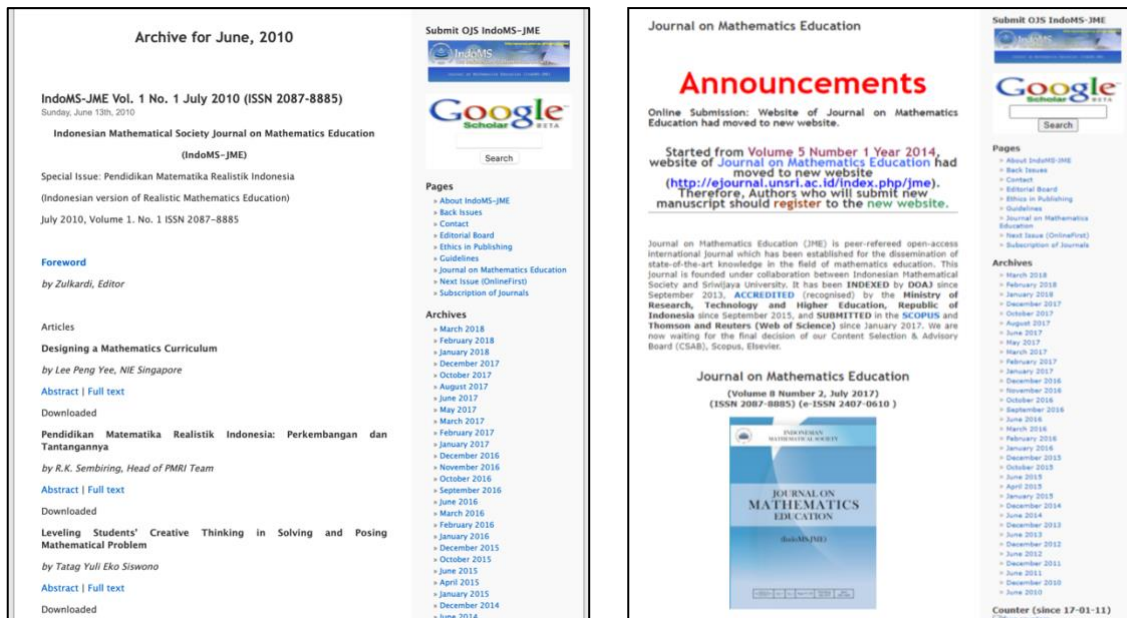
Archive for June, 2010

IndoMS-JME Vol. 1 No. 1 July 2010 (ISSN 2087-8885)
Sunday, June 13th, 2010

Indonesian Mathematical Society Journal on Mathematics Education

(IndoMS-JME)

Special Issue: Pendidikan Matematika Realistik Indonesia

(Indonesian version of Realistic Mathematics Education)

July 2010, Volume 1. No. 1 ISSN 2087-8885

Foreword

by Zulkardi, Editor

Articles

Designing a Mathematics Curriculum

by Lee Peng Yee, NIE Singapore

Abstract | Full text

Downloaded

Pendidikan Matematika Realistik Indonesia: Perkembangan dan Tantangannya

by R.K. Sembiring, Head of PMRI Team

Abstract | Full text

Downloaded

Leveling Students' Creative Thinking in Solving and Posing Mathematical Problem

by Tatag Yuli Eko Siswono

Abstract | Full text

Downloaded

Submit OJS IndoMS-JME

IndoMS

Google Scholar BETA

Search

Pages
» About IndoMS-JME
» Back Issues
» Contact
» Editorial Board
» Ethics in Publishing
» Guidelines
» Journal on Mathematics Education
» Next Issue (OnlineFirst)
» Subscription of Journals

Archives
» March 2018
» February 2018
» January 2018
» December 2017
» October 2017
» August 2017
» June 2017
» May 2017
» March 2017
» February 2017
» January 2017
» December 2016
» November 2016
» October 2016
» September 2016
» June 2016
» March 2016
» February 2016
» January 2016
» December 2015
» October 2015
» June 2015
» April 2015
» January 2015
» December 2014
» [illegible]

Journal on Mathematics Education

Announcements

Online Submission: Website of Journal on Mathematics Education had moved to new website.

Started from Volume 5 Number 1 Year 2014, website of Journal on Mathematics Education had moved to new website (http://ejournal.unsri.ac.id/index.php/jme). Therefore, Authors who will submit new manuscript should register to the new website.

Journal on Mathematics Education (JME) is peer-refereed open-access international journal which has been established for the dissemination of state-of-the-art knowledge in the field of mathematics education. This journal is founded under collaboration between Indonesian Mathematical Society and Sriwijaya University. It has been INDEXED by DOAJ since September 2013, ACCREDITED (recognised) by the Ministry of Research, Technology and Higher Education, Republic of Indonesia since September 2015, and SUBMITTED in the SCOPUS and Thomson and Reuters (Web of Science) since January 2017. We are now waiting for the final decision of our Content Selection & Advisory Board (CSAB), Scopus, Elsevier.

Journal on Mathematics Education

(Volume 8 Number 2, July 2017)
(ISSN 2087-8885) (e-ISSN 2407-0610 )

INDONESIAN MATHEMATICAL SOCIETY

JOURNAL ON MATHEMATICS EDUCATION

(IndoMS-JME)

Submit OJS IndoMS-JME

Google Scholar BETA

Search

Pages
» About IndoMS-JME
» Back Issues
» Contact
» Editorial Board
» Ethics in Publishing
» Guidelines
» Journal on Mathematics Education
» Next Issue (OnlineFirst)
» Subscription of Journals

Archives
» March 2018
» February 2018
» January 2018
» December 2017
» October 2017
» August 2017
» June 2017
» May 2017
» March 2017
» February 2017
» January 2017
» December 2016
» November 2016
» October 2016
» September 2016
» June 2016
» March 2016
» February 2016
» January 2016
» December 2015
» October 2015
» June 2015
» April 2015
» January 2015
» December 2014
» June 2014
» December 2013
» June 2013
» December 2012
» June 2012
» December 2011
» June 2011
» December 2010
» June 2010

Counter (since 17-01-11)